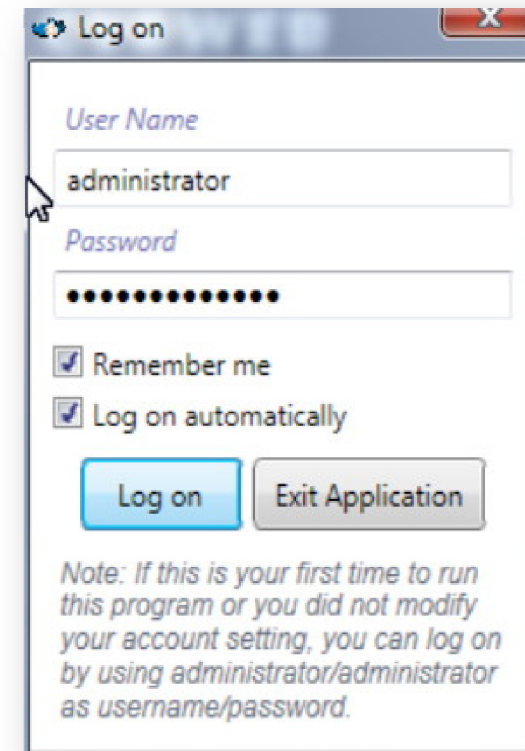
Log on

User Name

administrator

Password

•••••••••••••

Remember me

Log on automatically

Log on

Exit Application

Note: If this is your first time to run this program or you did not modify your account setting, you can log on by using administrator/administrator as username/password.